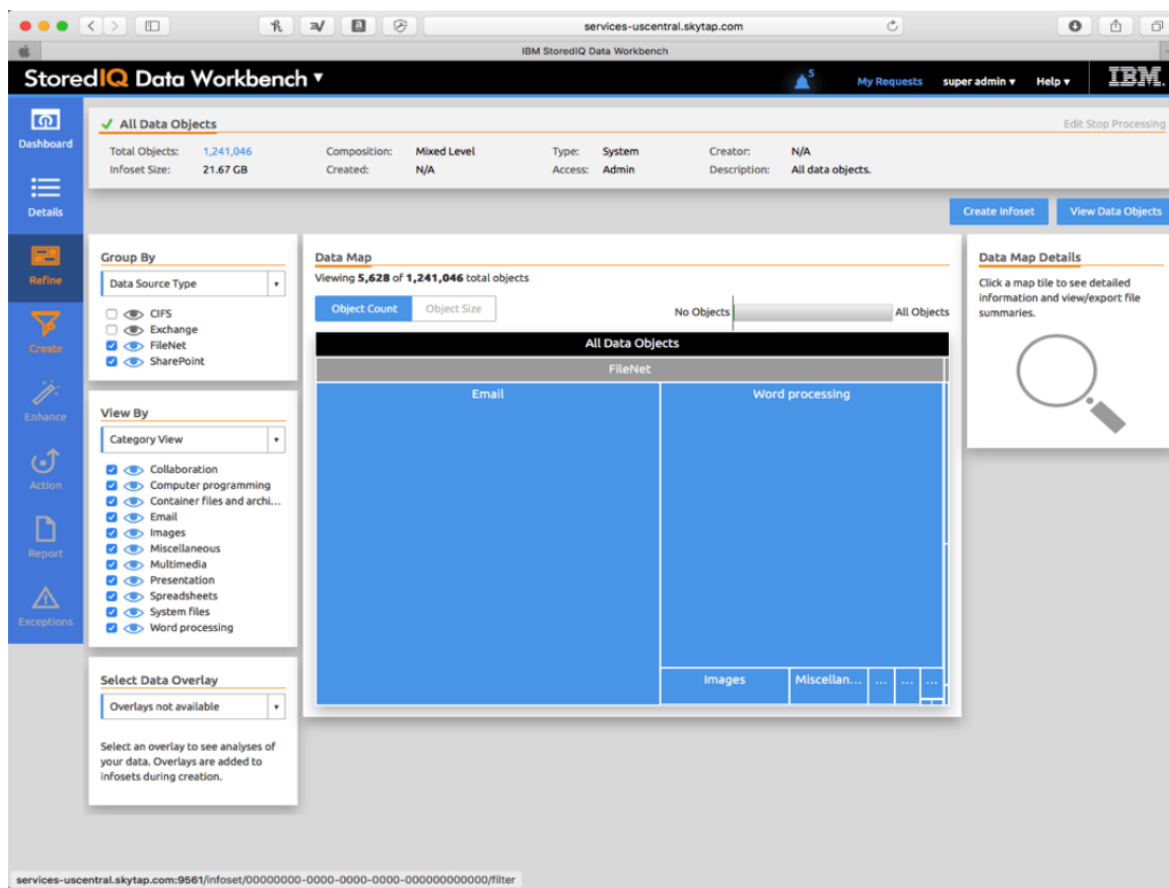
services-uscentral.skytap.com

IBM StoredIQ Data Workbench

StoredIQ Data Workbench ▾

5

My Requests super admin ▾ Help ▾ IBM.

Dashboard

Details

Refine

Create

Enhance

Action

Report

Exceptions

✓ All Data Objects

Edit Stop Processing

| Total Objects: | 1,241,046 | Composition: | Mixed Level | Type: | System | Creator: | N/A |
|---|---|---|---|---|---|---|---|
| Infoset Size: | 21.67 GB | Created: | N/A | Access: | Admin | Description: | All data objects. |

Create Infoset

View Data Objects

Group By

Data Source Type

CIFS
Exchange
FileNet
SharePoint

View By

Category View

Collaboration
Computer programming
Container files and archi...
Email
Images
Miscellaneous
Multimedia
Presentation
Spreadsheets
System files
Word processing

Select Data Overlay

Overlays not available

Select an overlay to see analyses of your data. Overlays are added to infosets during creation.

Data Map

Viewing 5,628 of 1,241,046 total objects

Object Count Object Size

No Objects All Objects

All Data Objects

FileNet

Email

Word processing

Images

Miscellan...

...

...

...

Data Map Details

Click a map tile to see detailed information and view/export file summaries.

services-uscentral.skytap.com:9561/infoset/00000000-0000-0000-0000-000000000000/filter